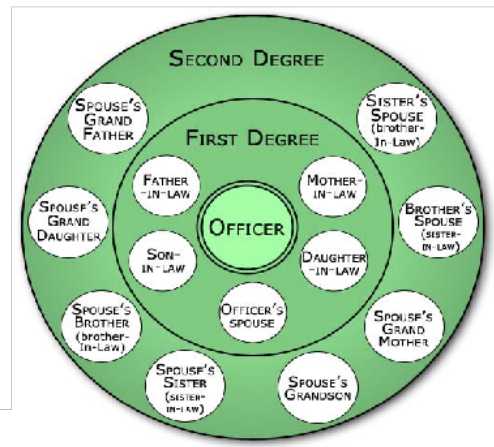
SECOND DEGREE

FIRST DEGREE

OFFICER

FATHER -IN-LAW

MOTHER-IN-LAW

SON-IN-LAW

DAUGHTER -IN-LAW

OFFICER'S SPOUSE

SPOUSE'S GRAND FATHER

SISTER'S SPOUSE (brother-In-Law)

SPOUSE'S GRAND DAUGHTER

BROTHER'S SPOUSE (SISTER-IN-LAW)

SPOUSE'S BROTHER (brother-In-Law)

SPOUSE'S GRAND MOTHER

SPOUSE'S SISTER (SISTER-IN-LAW)

SPOUSE'S GRANDSON